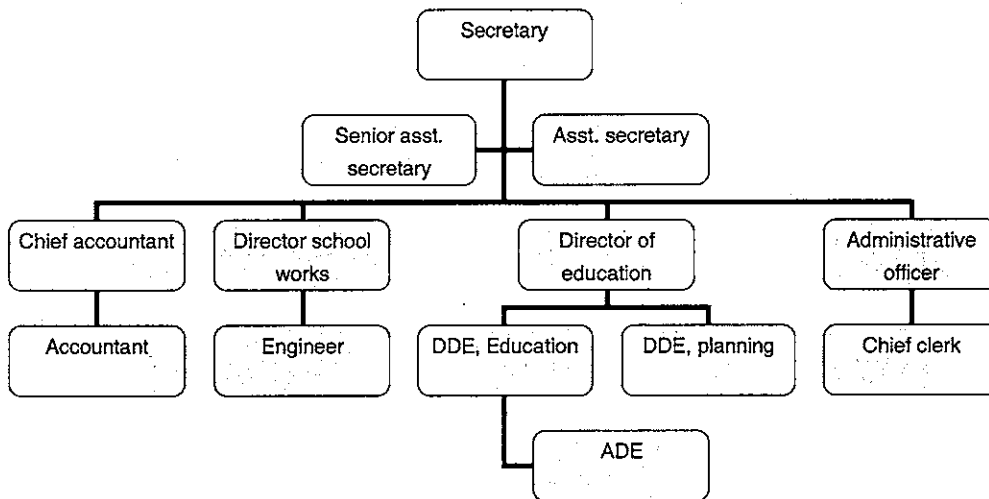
Secretary

Senior asst. secretary

Asst. secretary

Chief accountant

Director school works

Director of education

Administrative officer

Accountant

Engineer

DDE, Education

DDE, planning

Chief clerk

ADE